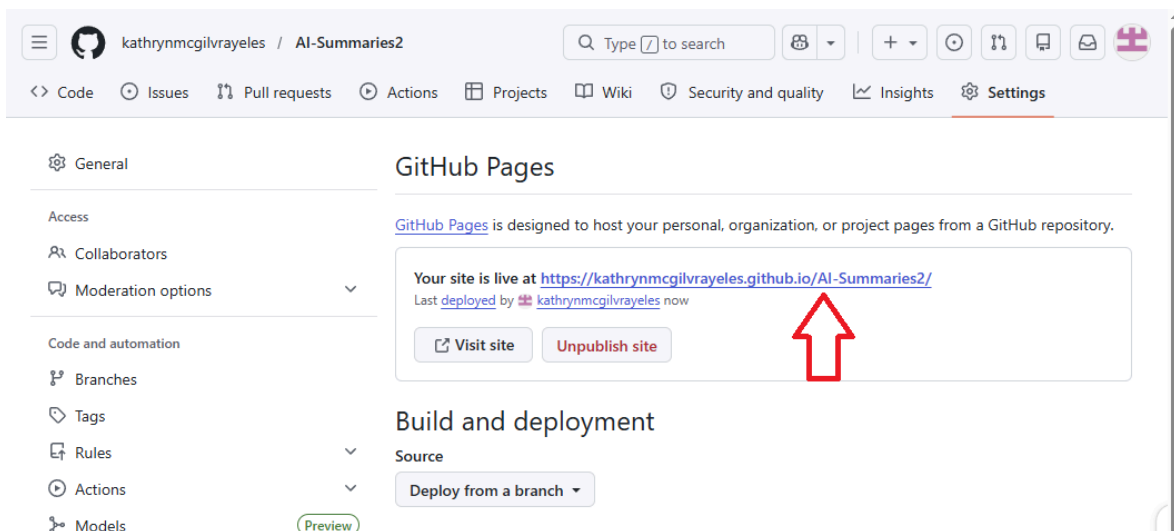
kathrynmcgilvrayeles / AI-Summaries2

Type / to search

Code Issues Pull requests Actions Projects Wiki Security and quality Insights Settings

General

Access

Collaborators

Moderation options

Code and automation

Branches

Tags

Rules

Actions

Models Preview

GitHub Pages

GitHub Pages is designed to host your personal, organization, or project pages from a GitHub repository.

Your site is live at https://kathrynmcgilvrayeles.github.io/AI-Summaries2/

Last deployed by kathrynmcgilvrayeles now

Visit site Unpublish site

Build and deployment

Source

Deploy from a branch